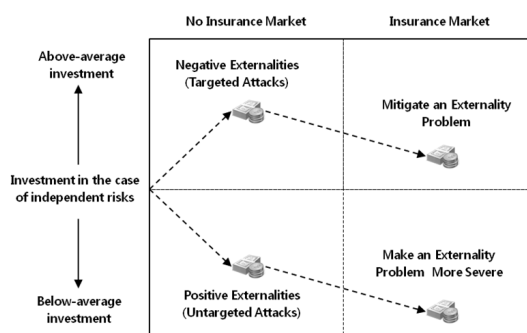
No Insurance Market

Insurance Market

Above-average investment

Negative Externalities (Targeted Attacks)

Mitigate an Externality Problem

Investment in the case of independent risks

Make an Externality Problem More Severe

Below-average investment

Positive Externalities (Untargeted Attacks)